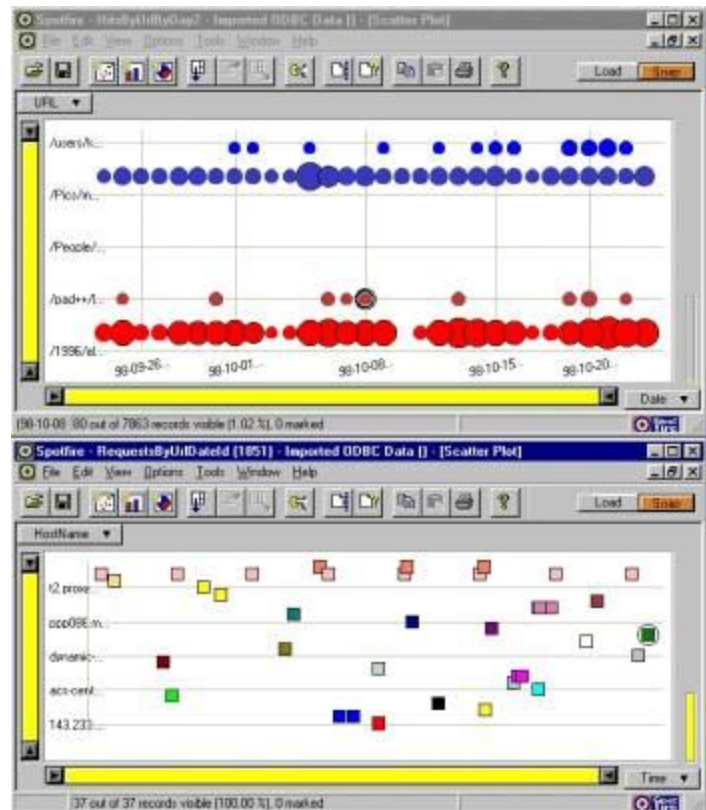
Spotfire - HitsByUrlByDay2 - Imported ODBC Data [] - [Scatter Plot]
File Edit View Options Tools Window Help
Load Snap
URL ▼
/users/k...
/Pics/in...
/People/...
/bad++/1...
/1996/el...
98-09-26...
98-10-01...
98-10-08...
98-10-15...
98-10-20...
Date ▼
[98-10-08] 80 out of 7863 records visible [1.02 %], 0 marked
Spotfire - RequestsByUrlDateId (1851) - Imported ODBC Data [] - [Scatter Plot]
File Edit View Options Tools Window Help
Load Snap
HostName ▼
t2.proxy...
ppp098.m...
dynamic-...
acs-cenl...
143.233...
Time ▼
37 out of 37 records visible [100.00 %], 0 marked